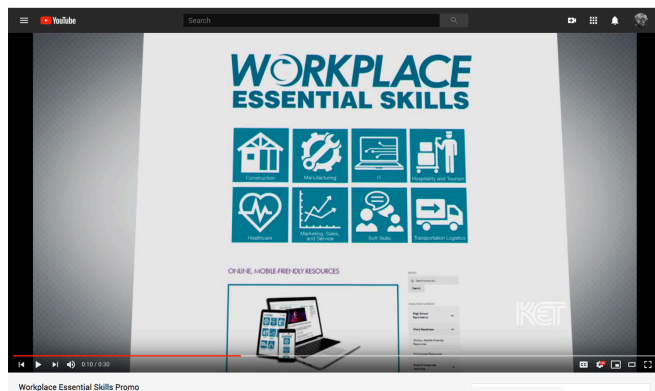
YouTube

Search

WORKPLACE
ESSENTIAL SKILLS

Construction

Manufacturing

IT

Hospitality and Tourism

Healthcare

Marketing, Sales, and Service

Soft Skills

Transportation Logistics

ONLINE, MOBILE-FRIENDLY RESOURCES

KET

0:10 / 0:30

Workplace Essential Skills Promo